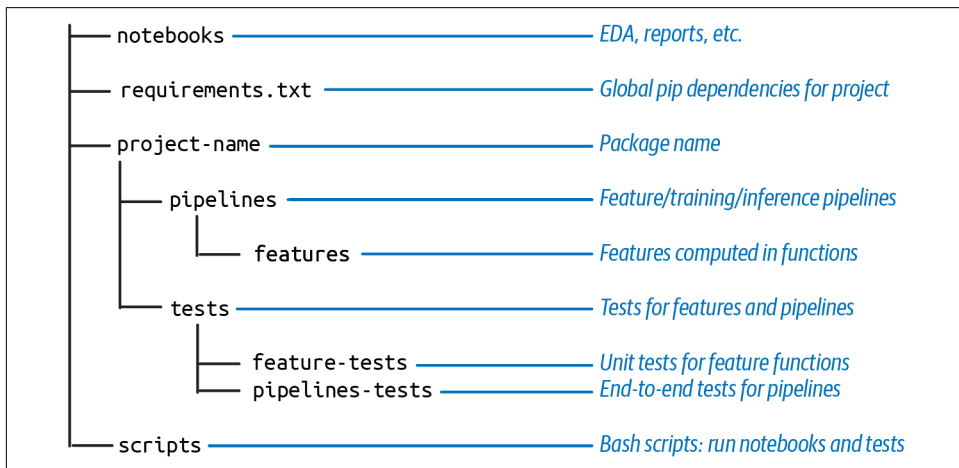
notebooks EDA, reports, etc.
requirements.txt Global pip dependencies for project
project-name Package name
pipelines Feature/training/inference pipelines
features Features computed in functions
tests Tests for features and pipelines
feature-tests Unit tests for feature functions
pipelines-tests End-to-end tests for pipelines
scripts Bash scripts: run notebooks and tests